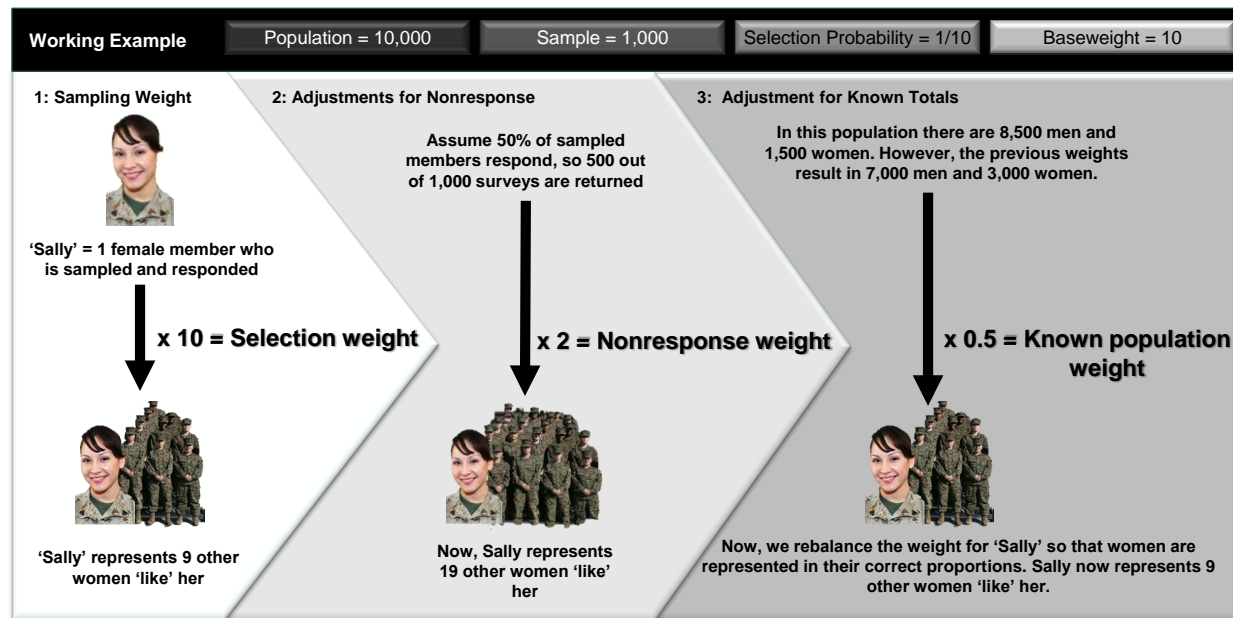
Working Example

Population = 10,000

Sample = 1,000

Selection Probability = 1/10

Baseweight = 10

1: Sampling Weight

'Sally' = 1 female member who is sampled and responded

x 10 = Selection weight

'Sally' represents 9 other women 'like' her

2: Adjustments for Nonresponse

Assume 50% of sampled members respond, so 500 out of 1,000 surveys are returned

x 2 = Nonresponse weight

Now, Sally represents 19 other women 'like' her

3: Adjustment for Known Totals

In this population there are 8,500 men and 1,500 women. However, the previous weights result in 7,000 men and 3,000 women.

x 0.5 = Known population weight

Now, we rebalance the weight for 'Sally' so that women are represented in their correct proportions. Sally now represents 9 other women 'like' her.